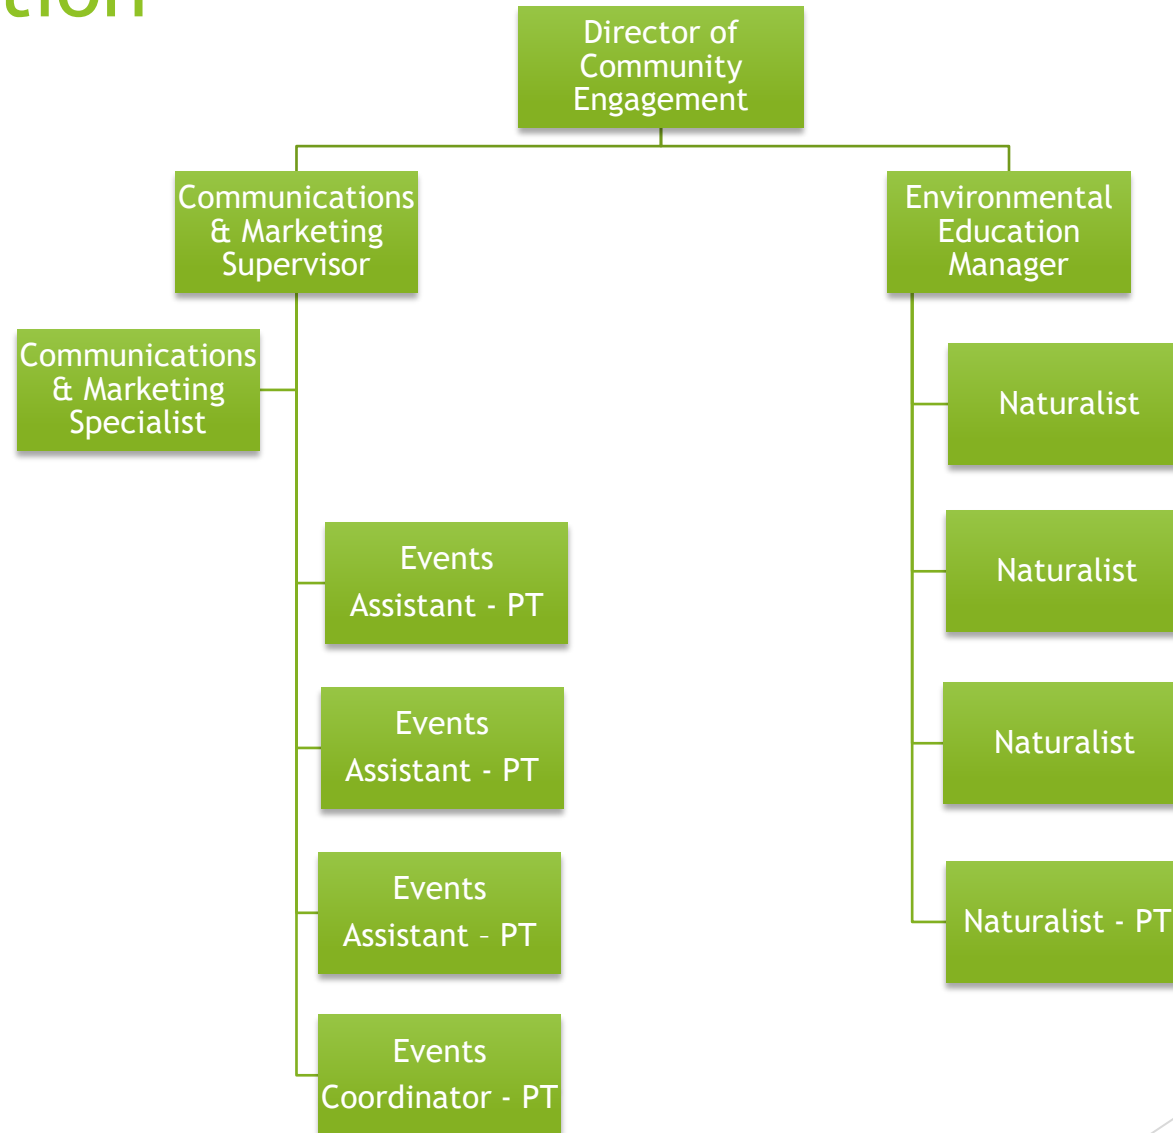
tion

Director of Community Engagement

Communications & Marketing Supervisor

Environmental Education Manager

Communications & Marketing Specialist

Naturalist

Naturalist

Naturalist

Naturalist - PT

Events Assistant - PT

Events Assistant - PT

Events Assistant – PT

Events Coordinator - PT